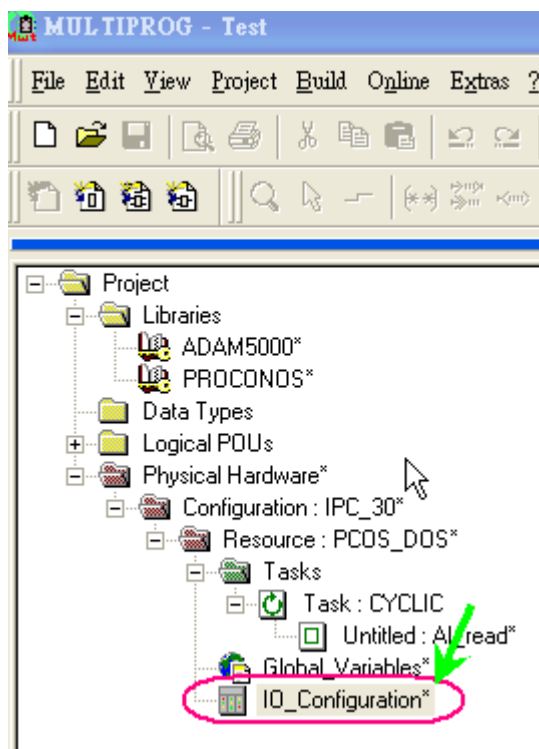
MULTIPROG - Test

File Edit View Project Build Online Extras ?

Project
Libraries
ADAM5000*
PROCONOS*
Data Types
Logical POUs
Physical Hardware*
Configuration : IPC_30*
Resource : PCOS_DOS*
Tasks
Task : CYCLIC
Untitled : Al read*
Global_Variables*
IO_Configuration*